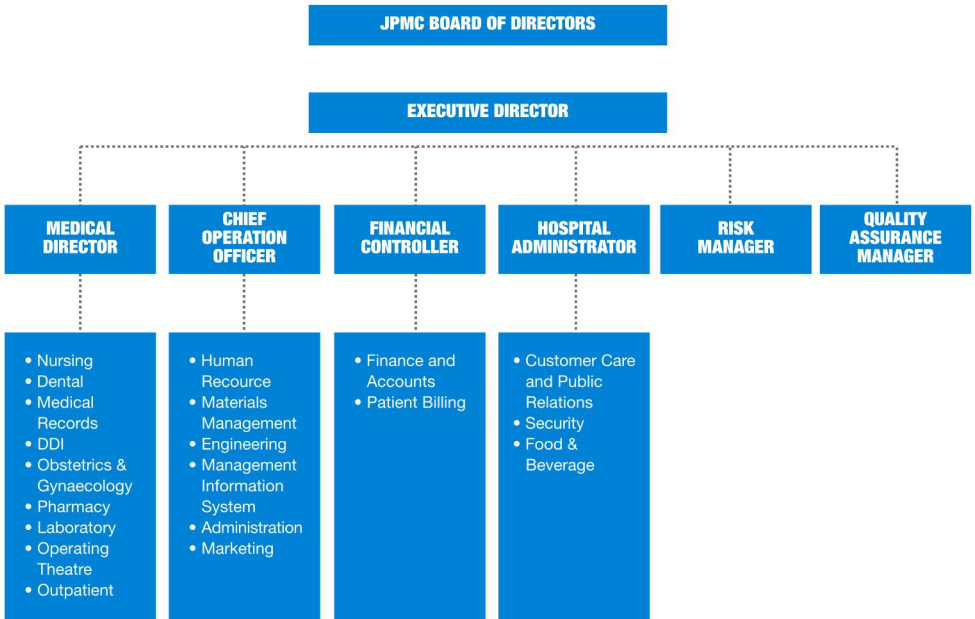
JPMC BOARD OF DIRECTORS

EXECUTIVE DIRECTOR

MEDICAL DIRECTOR

CHIEF OPERATION OFFICER

FINANCIAL CONTROLLER

HOSPITAL ADMINISTRATOR

RISK MANAGER

QUALITY ASSURANCE MANAGER

• Nursing
• Dental
• Medical Records
• DDI
• Obstetrics & Gynaecology
• Pharmacy
• Laboratory
• Operating Theatre
• Outpatient

• Human Recource
• Materials Management
• Engineering
• Management Information System
• Administration
• Marketing

• Finance and Accounts
• Patient Billing

• Customer Care and Public Relations
• Security
• Food & Beverage